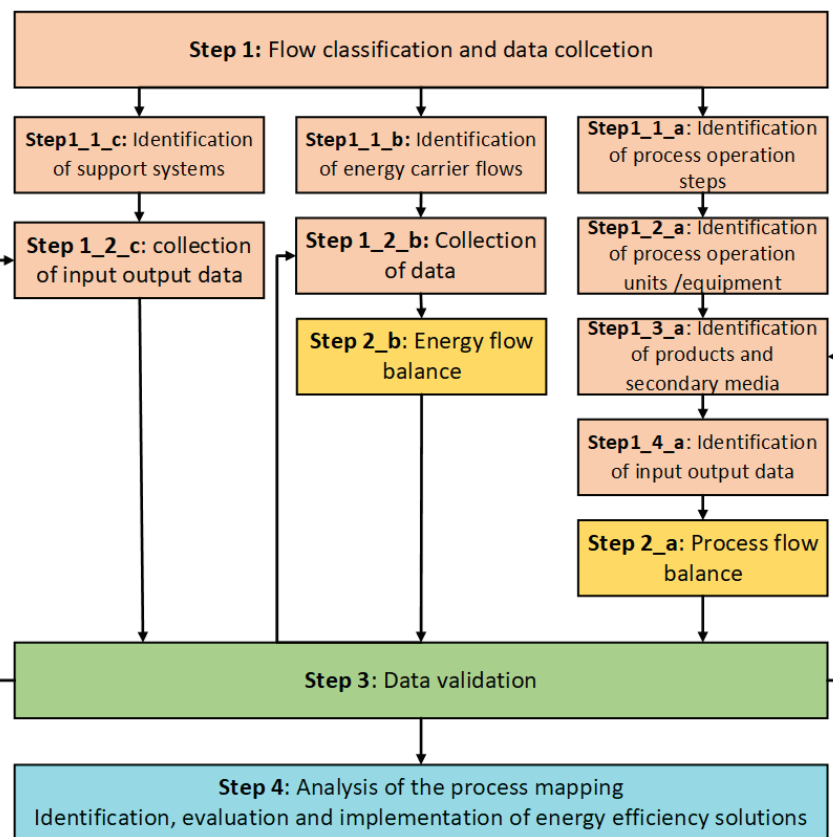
Step 1: Flow classification and data collcetion

Step1_1_c: Identification of support systems

Step 1_2_c: collection of input output data

Step1_1_b: Identification of energy carrier flows

Step 1_2_b: Collection of data

Step 2_b: Energy flow balance

Step1_1_a: Identification of process operation steps

Step1_2_a: Identification of process operation units /equipment

Step1_3_a: Identification of products and secondary media

Step1_4_a: Identification of input output data

Step 2_a: Process flow balance

Step 3: Data validation

Step 4: Analysis of the process mapping
Identification, evaluation and implementation of energy efficiency solutions